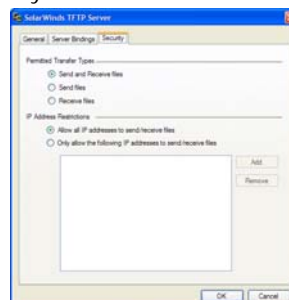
SolarWinds TFTP Server

General | Server Bindings | Security

Permitted Transfer Types

Send and Receive files

Send files

Receive files

IP Address Restrictions

Allow all IP addresses to send/receive files

Only allow the following IP addresses to send/receive files

Add

Remove

OK | Cancel